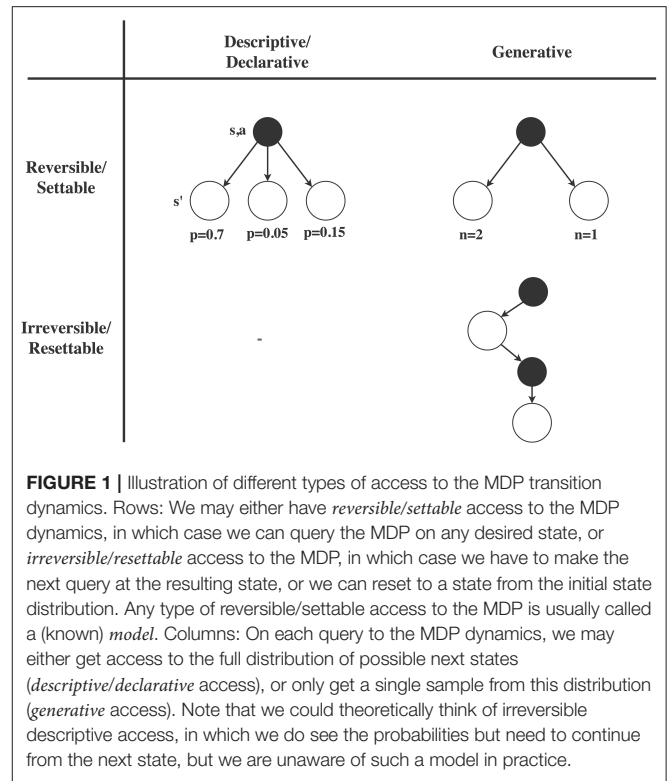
| | Descriptive/ Declarative | Generative |
|---|---|---|
| Reversible/ Settable | s,a s' p=0.7 p=0.05 p=0.15 | n=2 n=1 |
| Irreversible/ Resettable | - | |

**FIGURE 1 |** Illustration of different types of access to the MDP transition dynamics. Rows: We may either have *reversible/settable* access to the MDP dynamics, in which case we can query the MDP on any desired state, or *irreversible/resettable* access to the MDP, in which case we have to make the next query at the resulting state, or we can reset to a state from the initial state distribution. Any type of reversible/settable access to the MDP is usually called a (known) *model*. Columns: On each query to the MDP dynamics, we may either get access to the full distribution of possible next states (*descriptive/declarative* access), or only get a single sample from this distribution (*generative* access). Note that we could theoretically think of irreversible descriptive access, in which we do see the probabilities but need to continue from the next state, but we are unaware of such a model in practice.